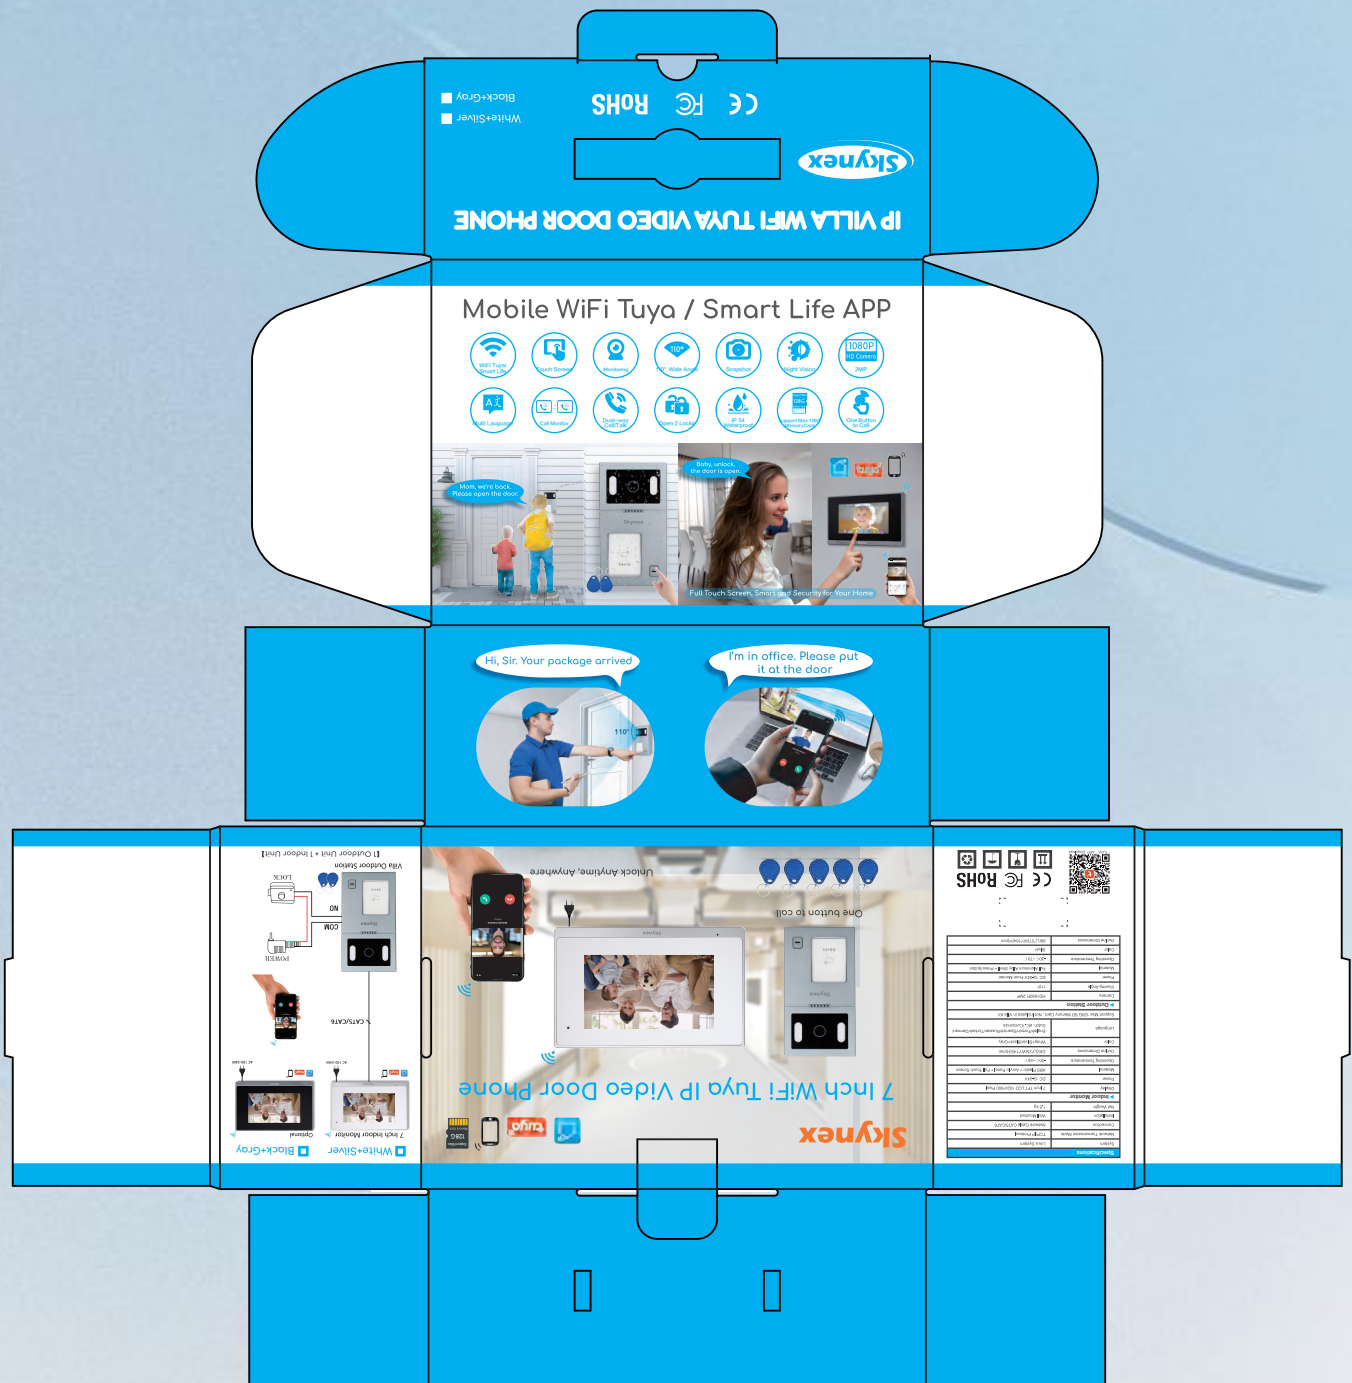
Black+Gray
White+Silver
RoHS
Skynex
IP VILLA WIFI TUYA VIDEO DOOR PHONE

Mobile WiFi Tuya / Smart Life APP
WiFi Tuya/ Smart Life
Touch Screen
Monitoring
110° Wide Angle
Snapshot
Night Vision
1080P HD Camera 2MP
Multi Language
Call Monitor
Dual-way Call/Talk
Open 2 Locks
IP 54 Waterproof
Support Max 128G Memory Card
One Button to Call

Mom, we're back. Please open the door.
Baby, unlock, the door is open.
Full Touch Screen, Smart and Security for Your Home

Hi, Sir. Your package arrived
I'm in office. Please put it at the door

[1 Outdoor Unit + 1 Indoor Unit]
Villa Outdoor Station
LOCK
NO
COM
POWER
CAT5/CAT6
Optional
7 Inch Indoor Monitor
Black+Gray
White+Silver

Unlock Anytime, Anywhere
One button to call
7 Inch WiFi Tuya IP Video Door Phone
Skynex
tuya
128G

RoHS
Specifications
Indoor Monitor
Outdoor Station